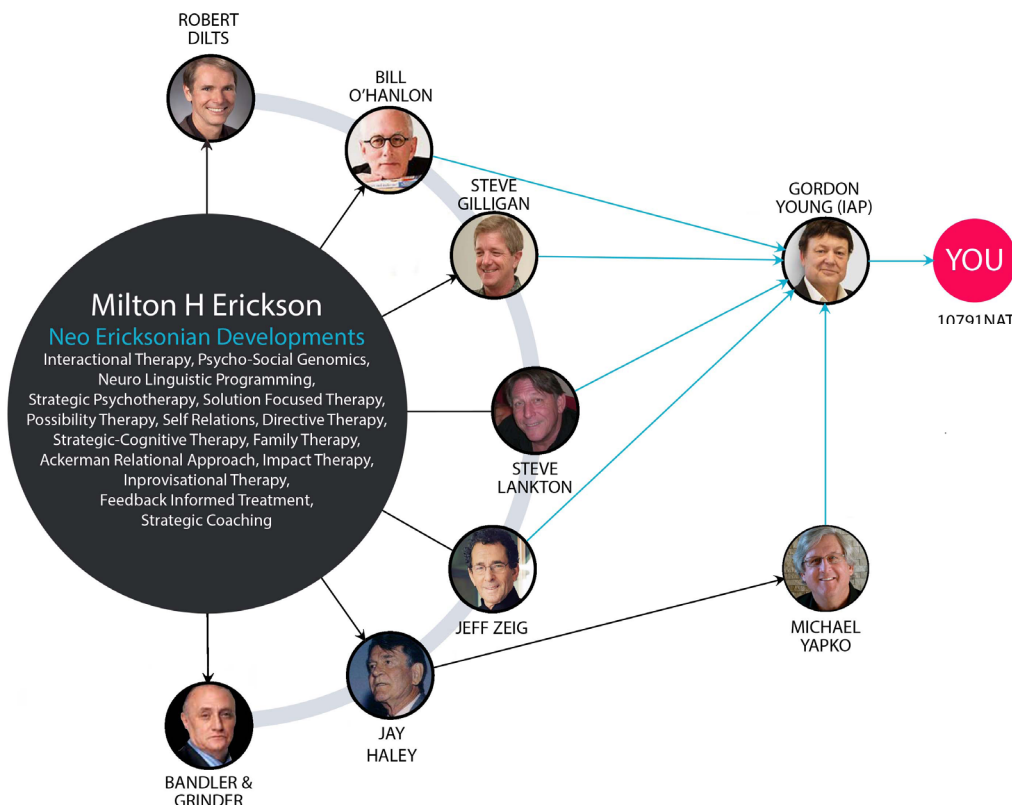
ROBERT DILTS

BILL O'HANLON

STEVE GILLIGAN

GORDON YOUNG (IAP)

YOU

10791NAT

Milton H Erickson

Neo Ericksonian Developments

Interactional Therapy, Psycho-Social Genomics, Neuro Linguistic Programming, Strategic Psychotherapy, Solution Focused Therapy, Possibility Therapy, Self Relations, Directive Therapy, Strategic-Cognitive Therapy, Family Therapy, Ackerman Relational Approach, Impact Therapy, Inprovisational Therapy, Feedback Informed Treatment, Strategic Coaching

STEVE LANKTON

JEFF ZEIG

MICHAEL YAPKO

JAY HALEY

BANDLER & GRINDER